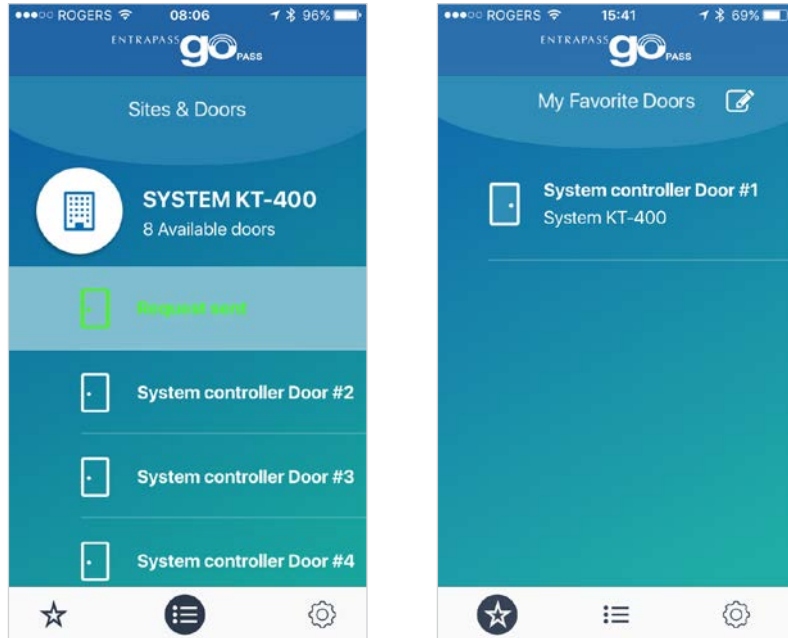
●●●○○ ROGERS 08:06 96%

ENTRAPASS go PASS

Sites & Doors

SYSTEM KT-400
8 Available doors

Request sent

System controller Door #2

System controller Door #3

System controller Door #4

●●●○○ ROGERS 15:41 69%

ENTRAPASS go PASS

My Favorite Doors

System controller Door #1
System KT-400